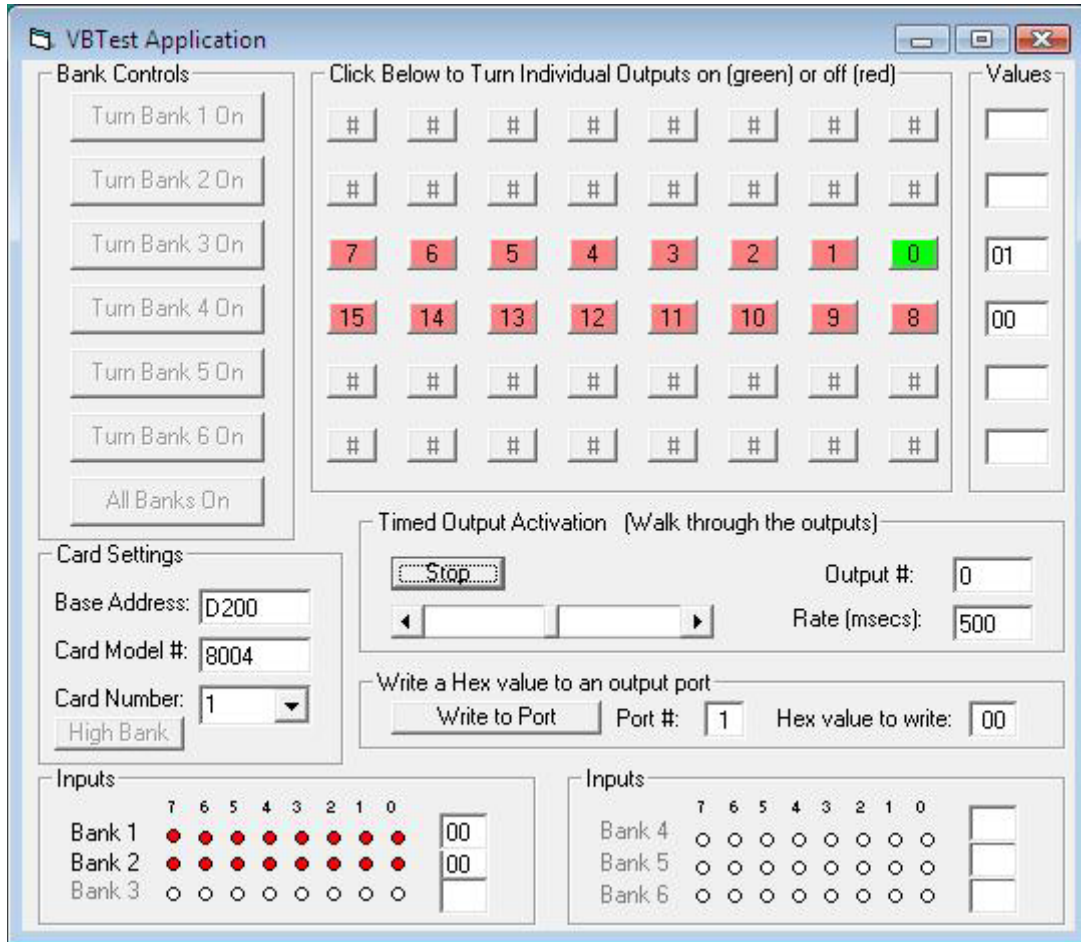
VBTest Application

Bank Controls
Turn Bank 1 On
Turn Bank 2 On
Turn Bank 3 On
Turn Bank 4 On
Turn Bank 5 On
Turn Bank 6 On
All Banks On

Click Below to Turn Individual Outputs on (green) or off (red)

| # | # | # | # | # | # | # | # |
|---|---|---|---|---|---|---|---|
| # | # | # | # | # | # | # | # |
| 7 | 6 | 5 | 4 | 3 | 2 | 1 | 0 |
| 15 | 14 | 13 | 12 | 11 | 10 | 9 | 8 |
| # | # | # | # | # | # | # | # |
| # | # | # | # | # | # | # | # |

Values
01
00

Card Settings
Base Address: D200
Card Model #: 8004
Card Number: 1
High Bank

Timed Output Activation (Walk through the outputs)
Stop
Output #: 0
Rate (msecs): 500

Write a Hex value to an output port
Write to Port
Port #: 1
Hex value to write: 00

Inputs
7 6 5 4 3 2 1 0
Bank 1 00
Bank 2 00
Bank 3

Inputs
7 6 5 4 3 2 1 0
Bank 4
Bank 5
Bank 6